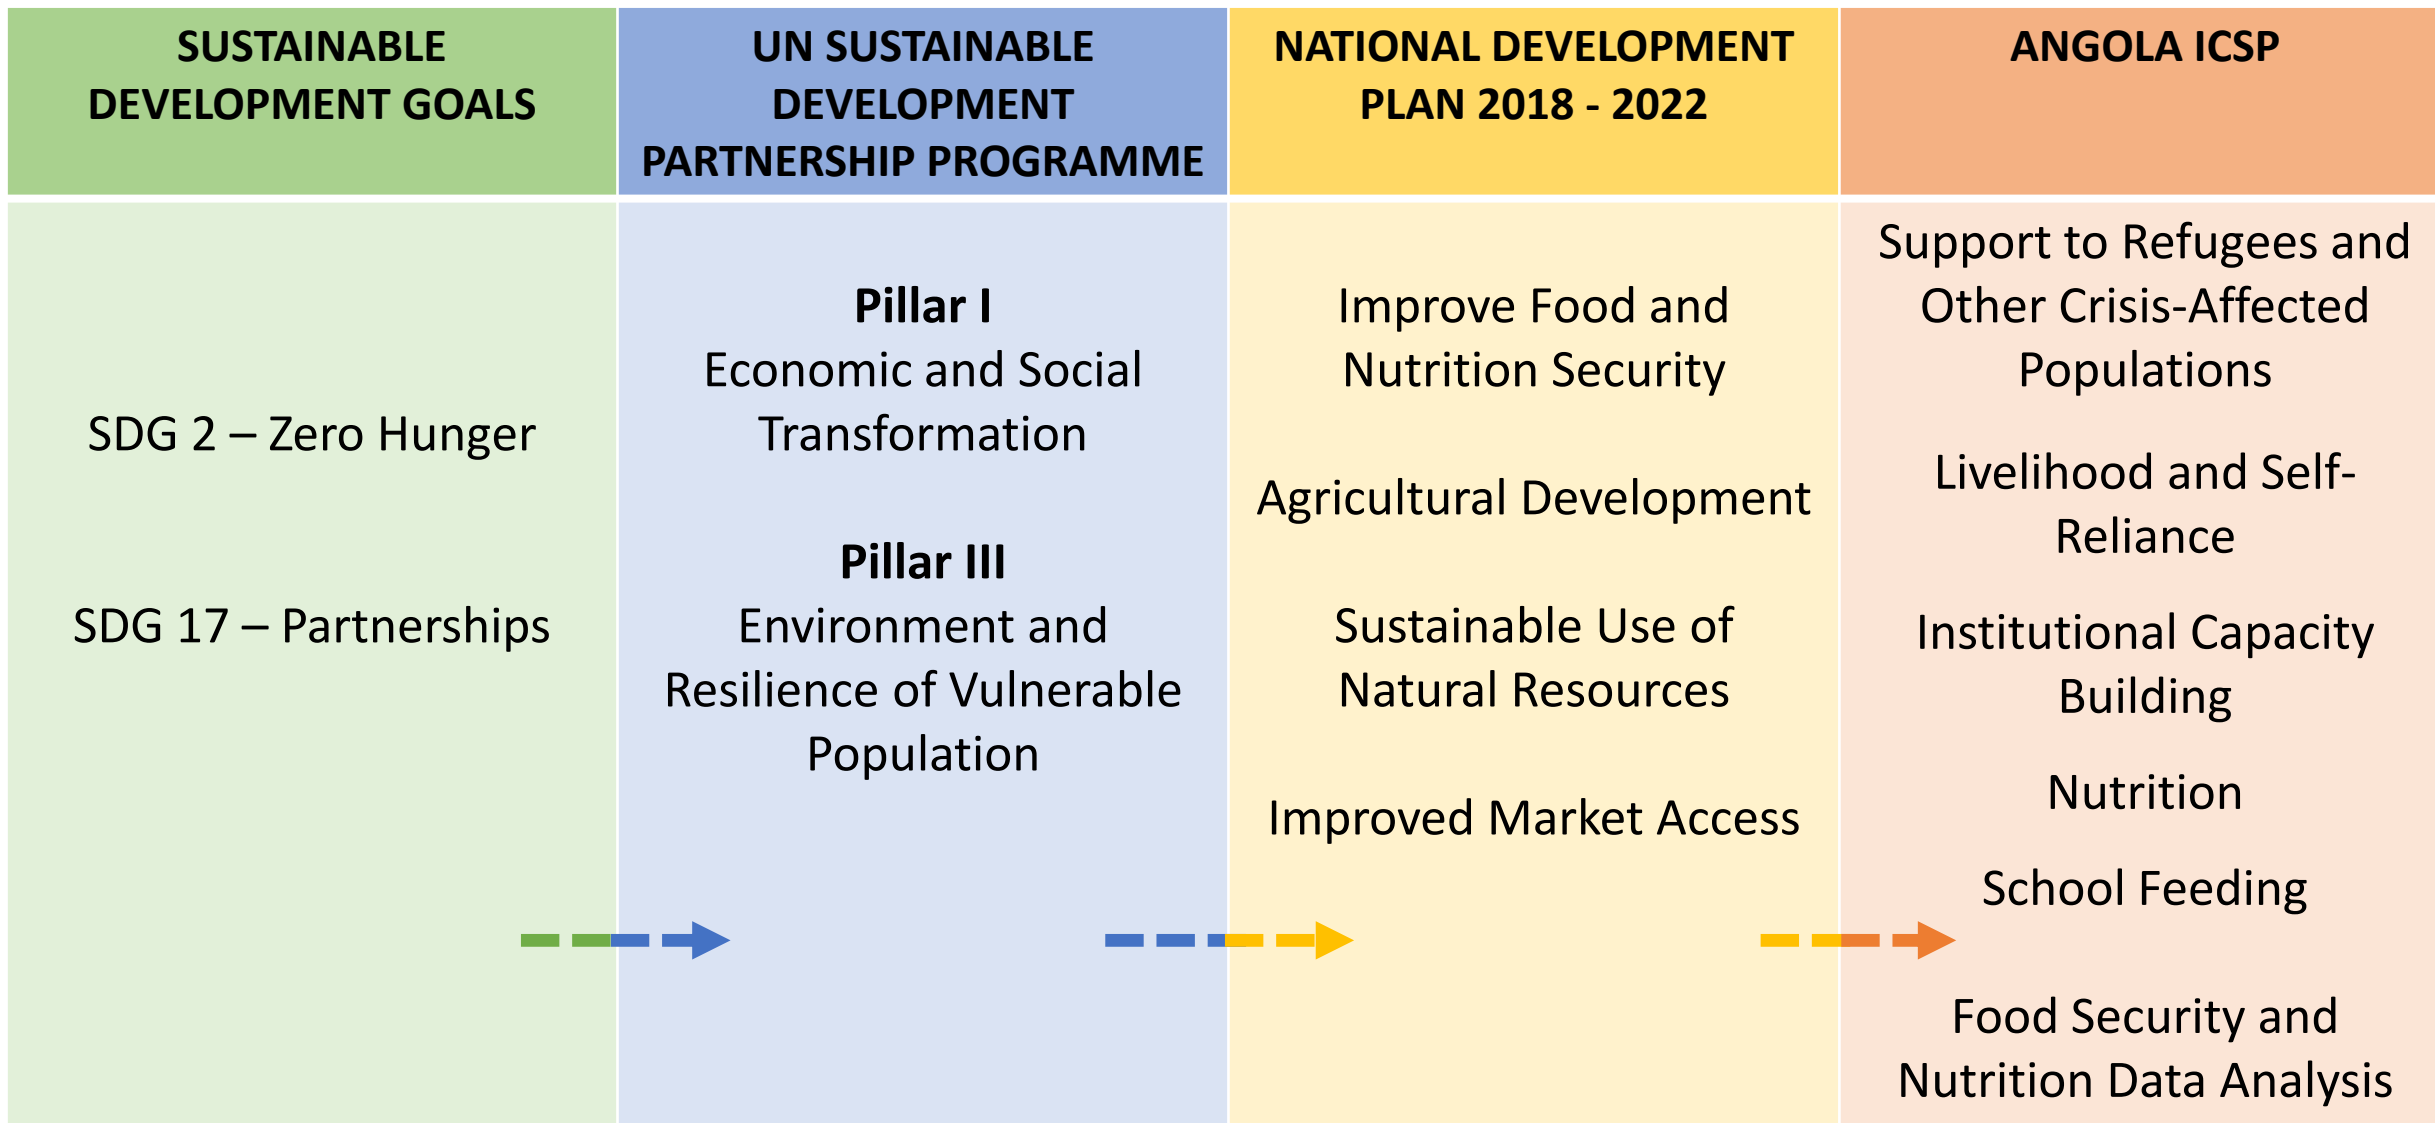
| SUSTAINABLE DEVELOPMENT GOALS | UN SUSTAINABLE DEVELOPMENT PARTNERSHIP PROGRAMME | NATIONAL DEVELOPMENT PLAN 2018 - 2022 | ANGOLA ICSP |
|---|---|---|---|
| SDG 2 – Zero Hunger<br><br>SDG 17 – Partnerships | **Pillar I**<br>Economic and Social Transformation<br><br>**Pillar III**<br>Environment and Resilience of Vulnerable Population | Improve Food and Nutrition Security<br><br>Agricultural Development<br><br>Sustainable Use of Natural Resources<br><br>Improved Market Access | Support to Refugees and Other Crisis-Affected Populations<br><br>Livelihood and Self-Reliance<br><br>Institutional Capacity Building<br><br>Nutrition<br><br>School Feeding<br><br>Food Security and Nutrition Data Analysis |